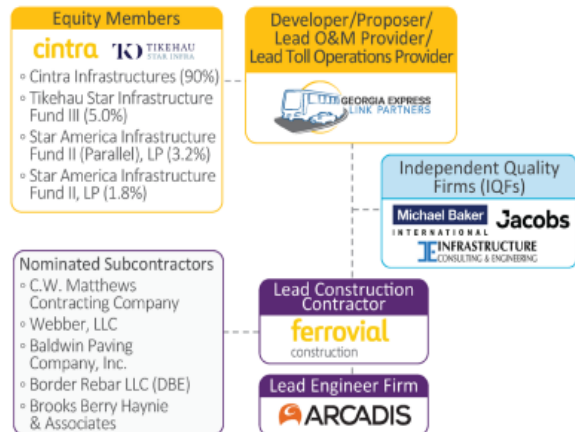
Equity Members

cintra TK TIKEHAU STAR INFRA

◦ Cintra Infrastructures (90%)
◦ Tikehau Star Infrastructure Fund III (5.0%)
◦ Star America Infrastructure Fund II (Parallel), LP (3.2%)
◦ Star America Infrastructure Fund II, LP (1.8%)

Developer/Proposer/ Lead O&M Provider/ Lead Toll Operations Provider

GEORGIA EXPRESS LINK PARTNERS

Independent Quality Firms (IQFs)

Michael Baker INTERNATIONAL Jacobs

INFRASTRUCTURE CONSULTING & ENGINEERING

Nominated Subcontractors
◦ C.W. Matthews Contracting Company
◦ Webber, LLC
◦ Baldwin Paving Company, Inc.
◦ Border Rebar LLC (DBE)
◦ Brooks Berry Haynie & Associates

Lead Construction Contractor

ferrovial construction

Lead Engineer Firm

ARCADIS